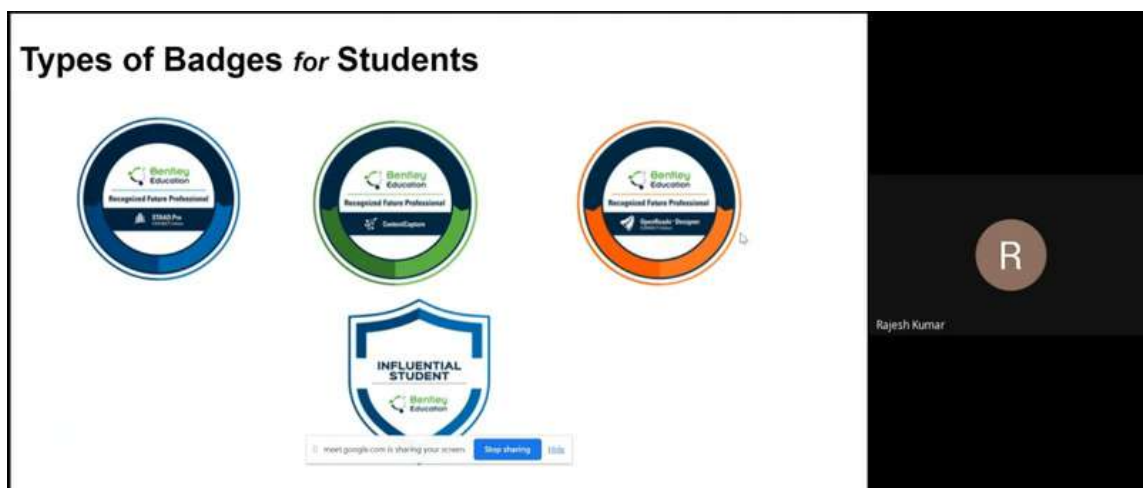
Types of Badges for Students

Bentley Education
Recognized Future Professional
STAAD.Pro
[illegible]

Bentley Education
Recognized Future Professional
ContextCapture

Bentley Education
Recognized Future Professional
OpenRoads Designer
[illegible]

INFLUENTIAL STUDENT
Bentley Education

meet.google.com is sharing your screen. Stop sharing Hide

R
Rajesh Kumar